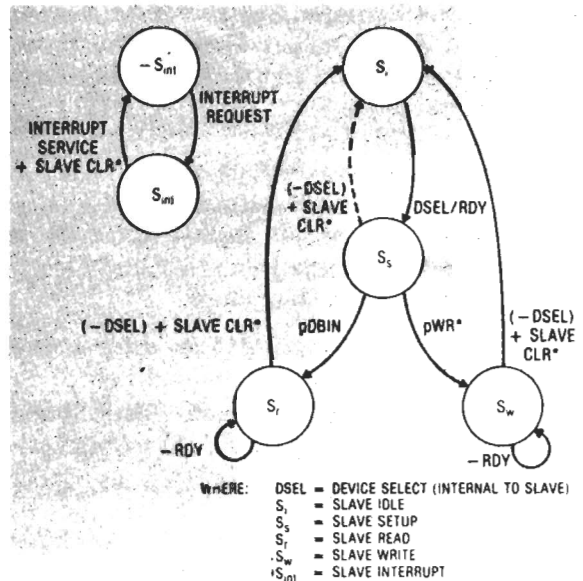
$-S_{int}$

INTERRUPT REQUEST

INTERRUPT SERVICE + SLAVE CLR*

$S_{int}$

$S_i$

(-DSEL) + SLAVE CLR*

DSEL/RDY

$S_s$

(-DSEL) + SLAVE CLR*

pDBIN

pWR*

(-DSEL) + SLAVE CLR*

$S_r$

$S_w$

-RDY

-RDY

WHERE: DSEL = DEVICE SELECT (INTERNAL TO SLAVE)
$S_i$ = SLAVE IDLE
$S_s$ = SLAVE SETUP
$S_r$ = SLAVE READ
$S_w$ = SLAVE WRITE
$S_{int}$ = SLAVE INTERRUPT